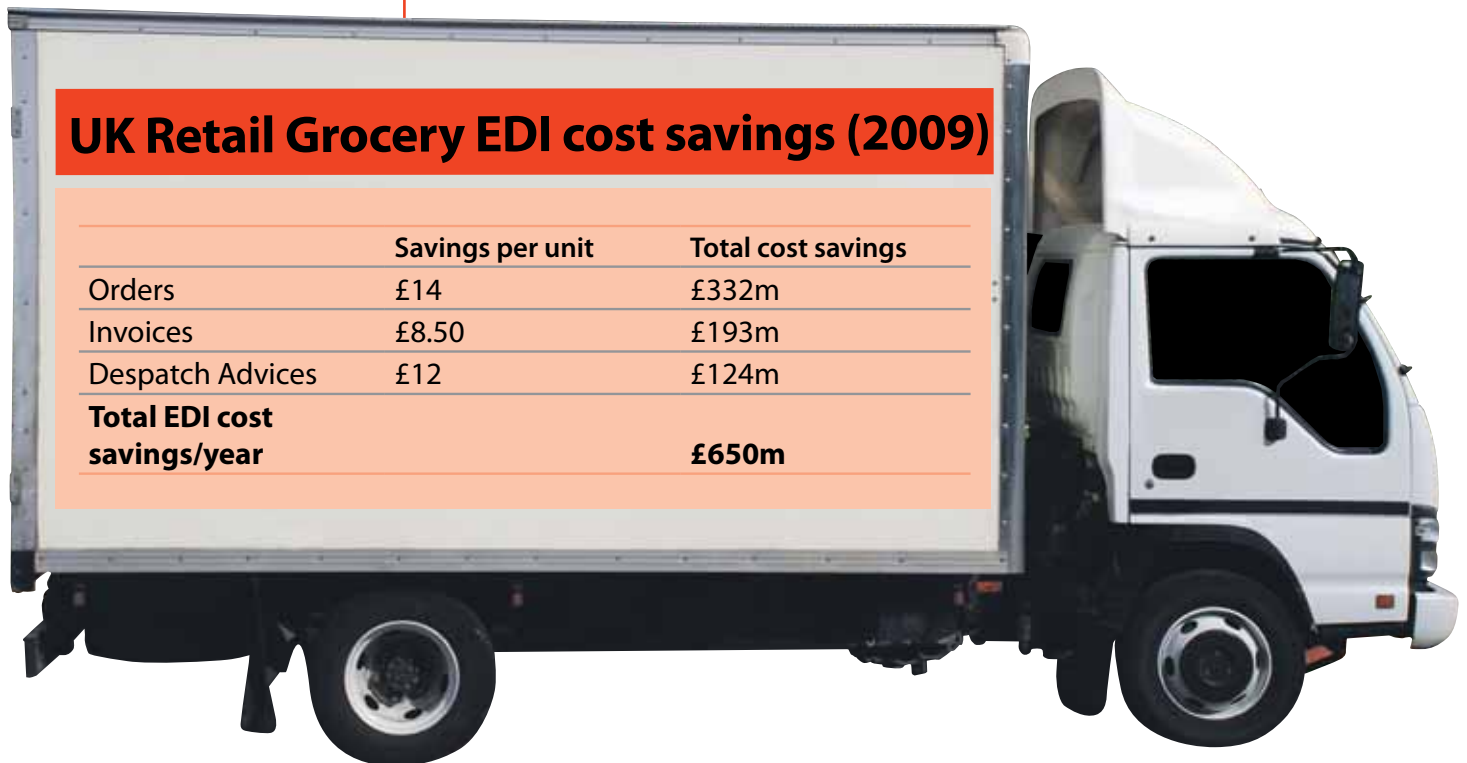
UK Retail Grocery EDI cost savings (2009)

| | Savings per unit | Total cost savings |
|---|---|---|
| Orders | £14 | £332m |
| Invoices | £8.50 | £193m |
| Despatch Advices | £12 | £124m |
| **Total EDI cost savings/year** | | **£650m** |